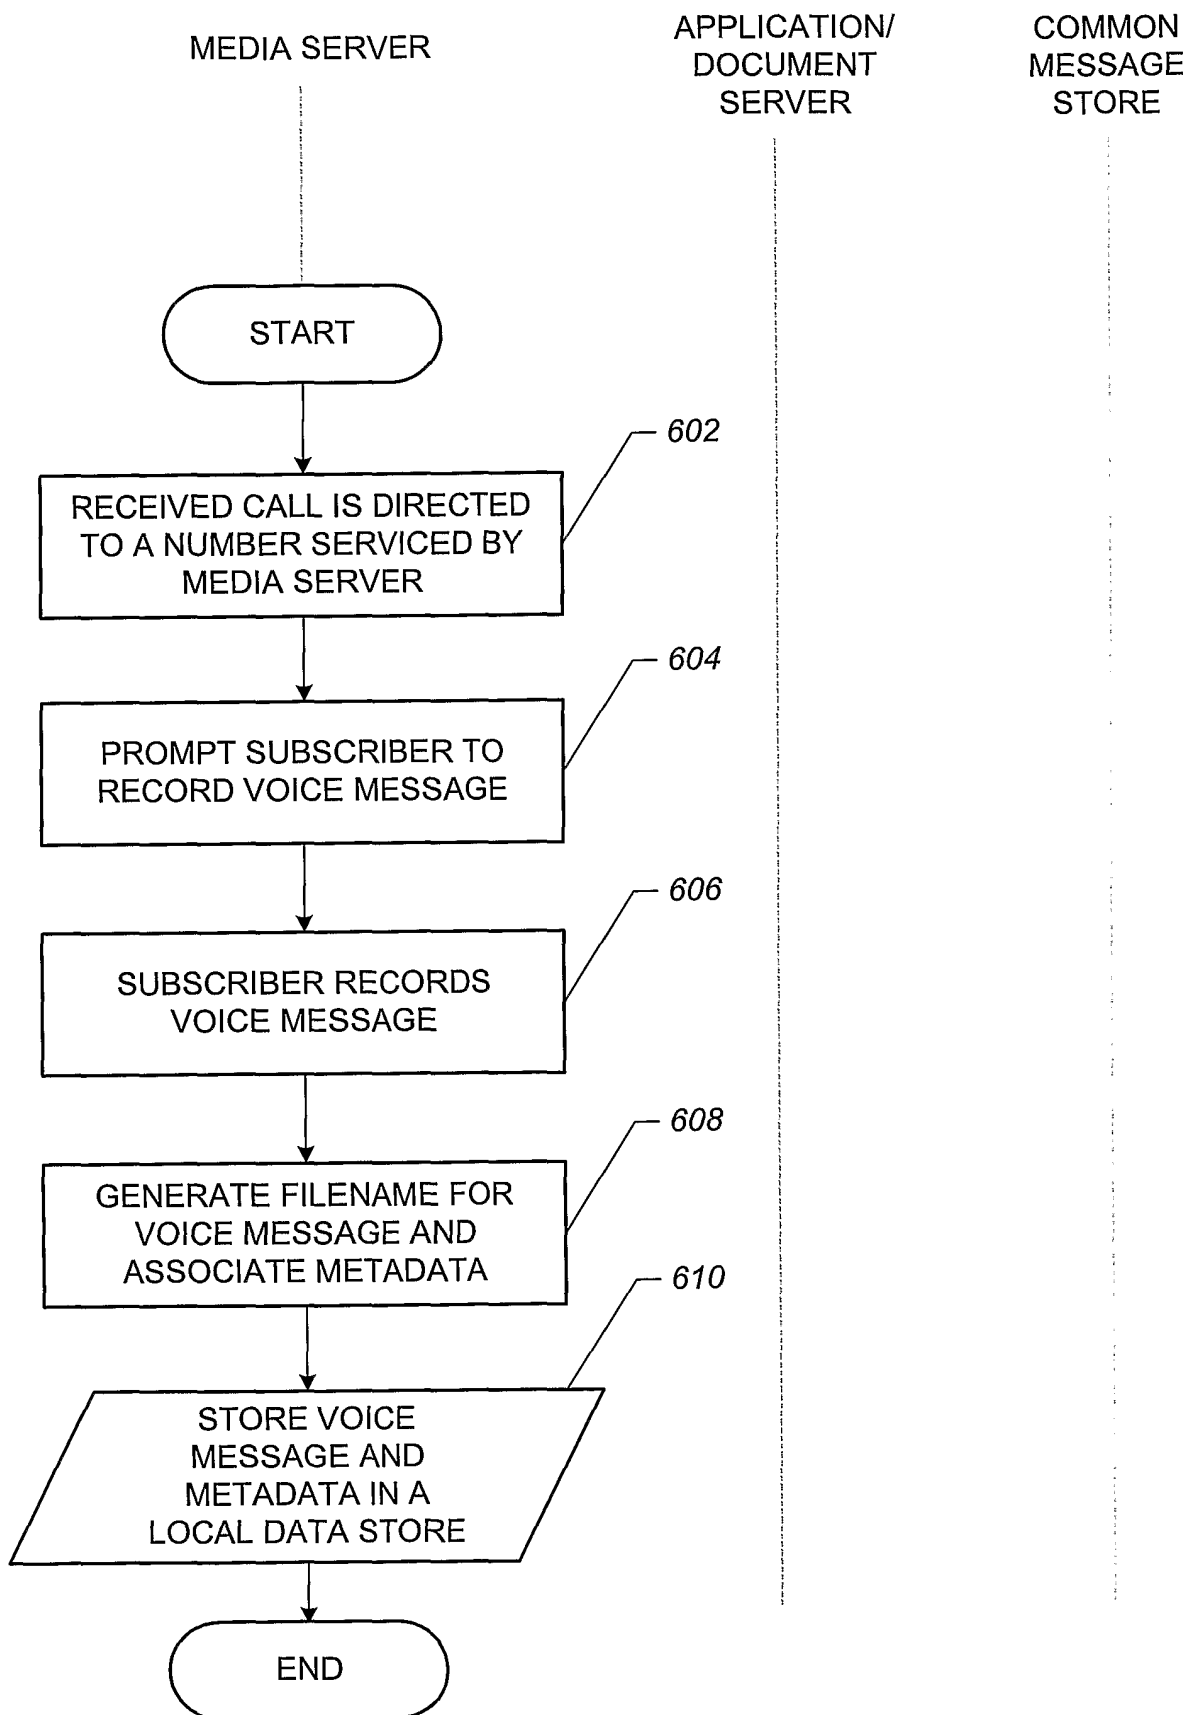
MEDIA SERVER

APPLICATION/ DOCUMENT SERVER

COMMON MESSAGE STORE

START

602

RECEIVED CALL IS DIRECTED TO A NUMBER SERVICED BY MEDIA SERVER

604

PROMPT SUBSCRIBER TO RECORD VOICE MESSAGE

606

SUBSCRIBER RECORDS VOICE MESSAGE

608

GENERATE FILENAME FOR VOICE MESSAGE AND ASSOCIATE METADATA

610

STORE VOICE MESSAGE AND METADATA IN A LOCAL DATA STORE

END